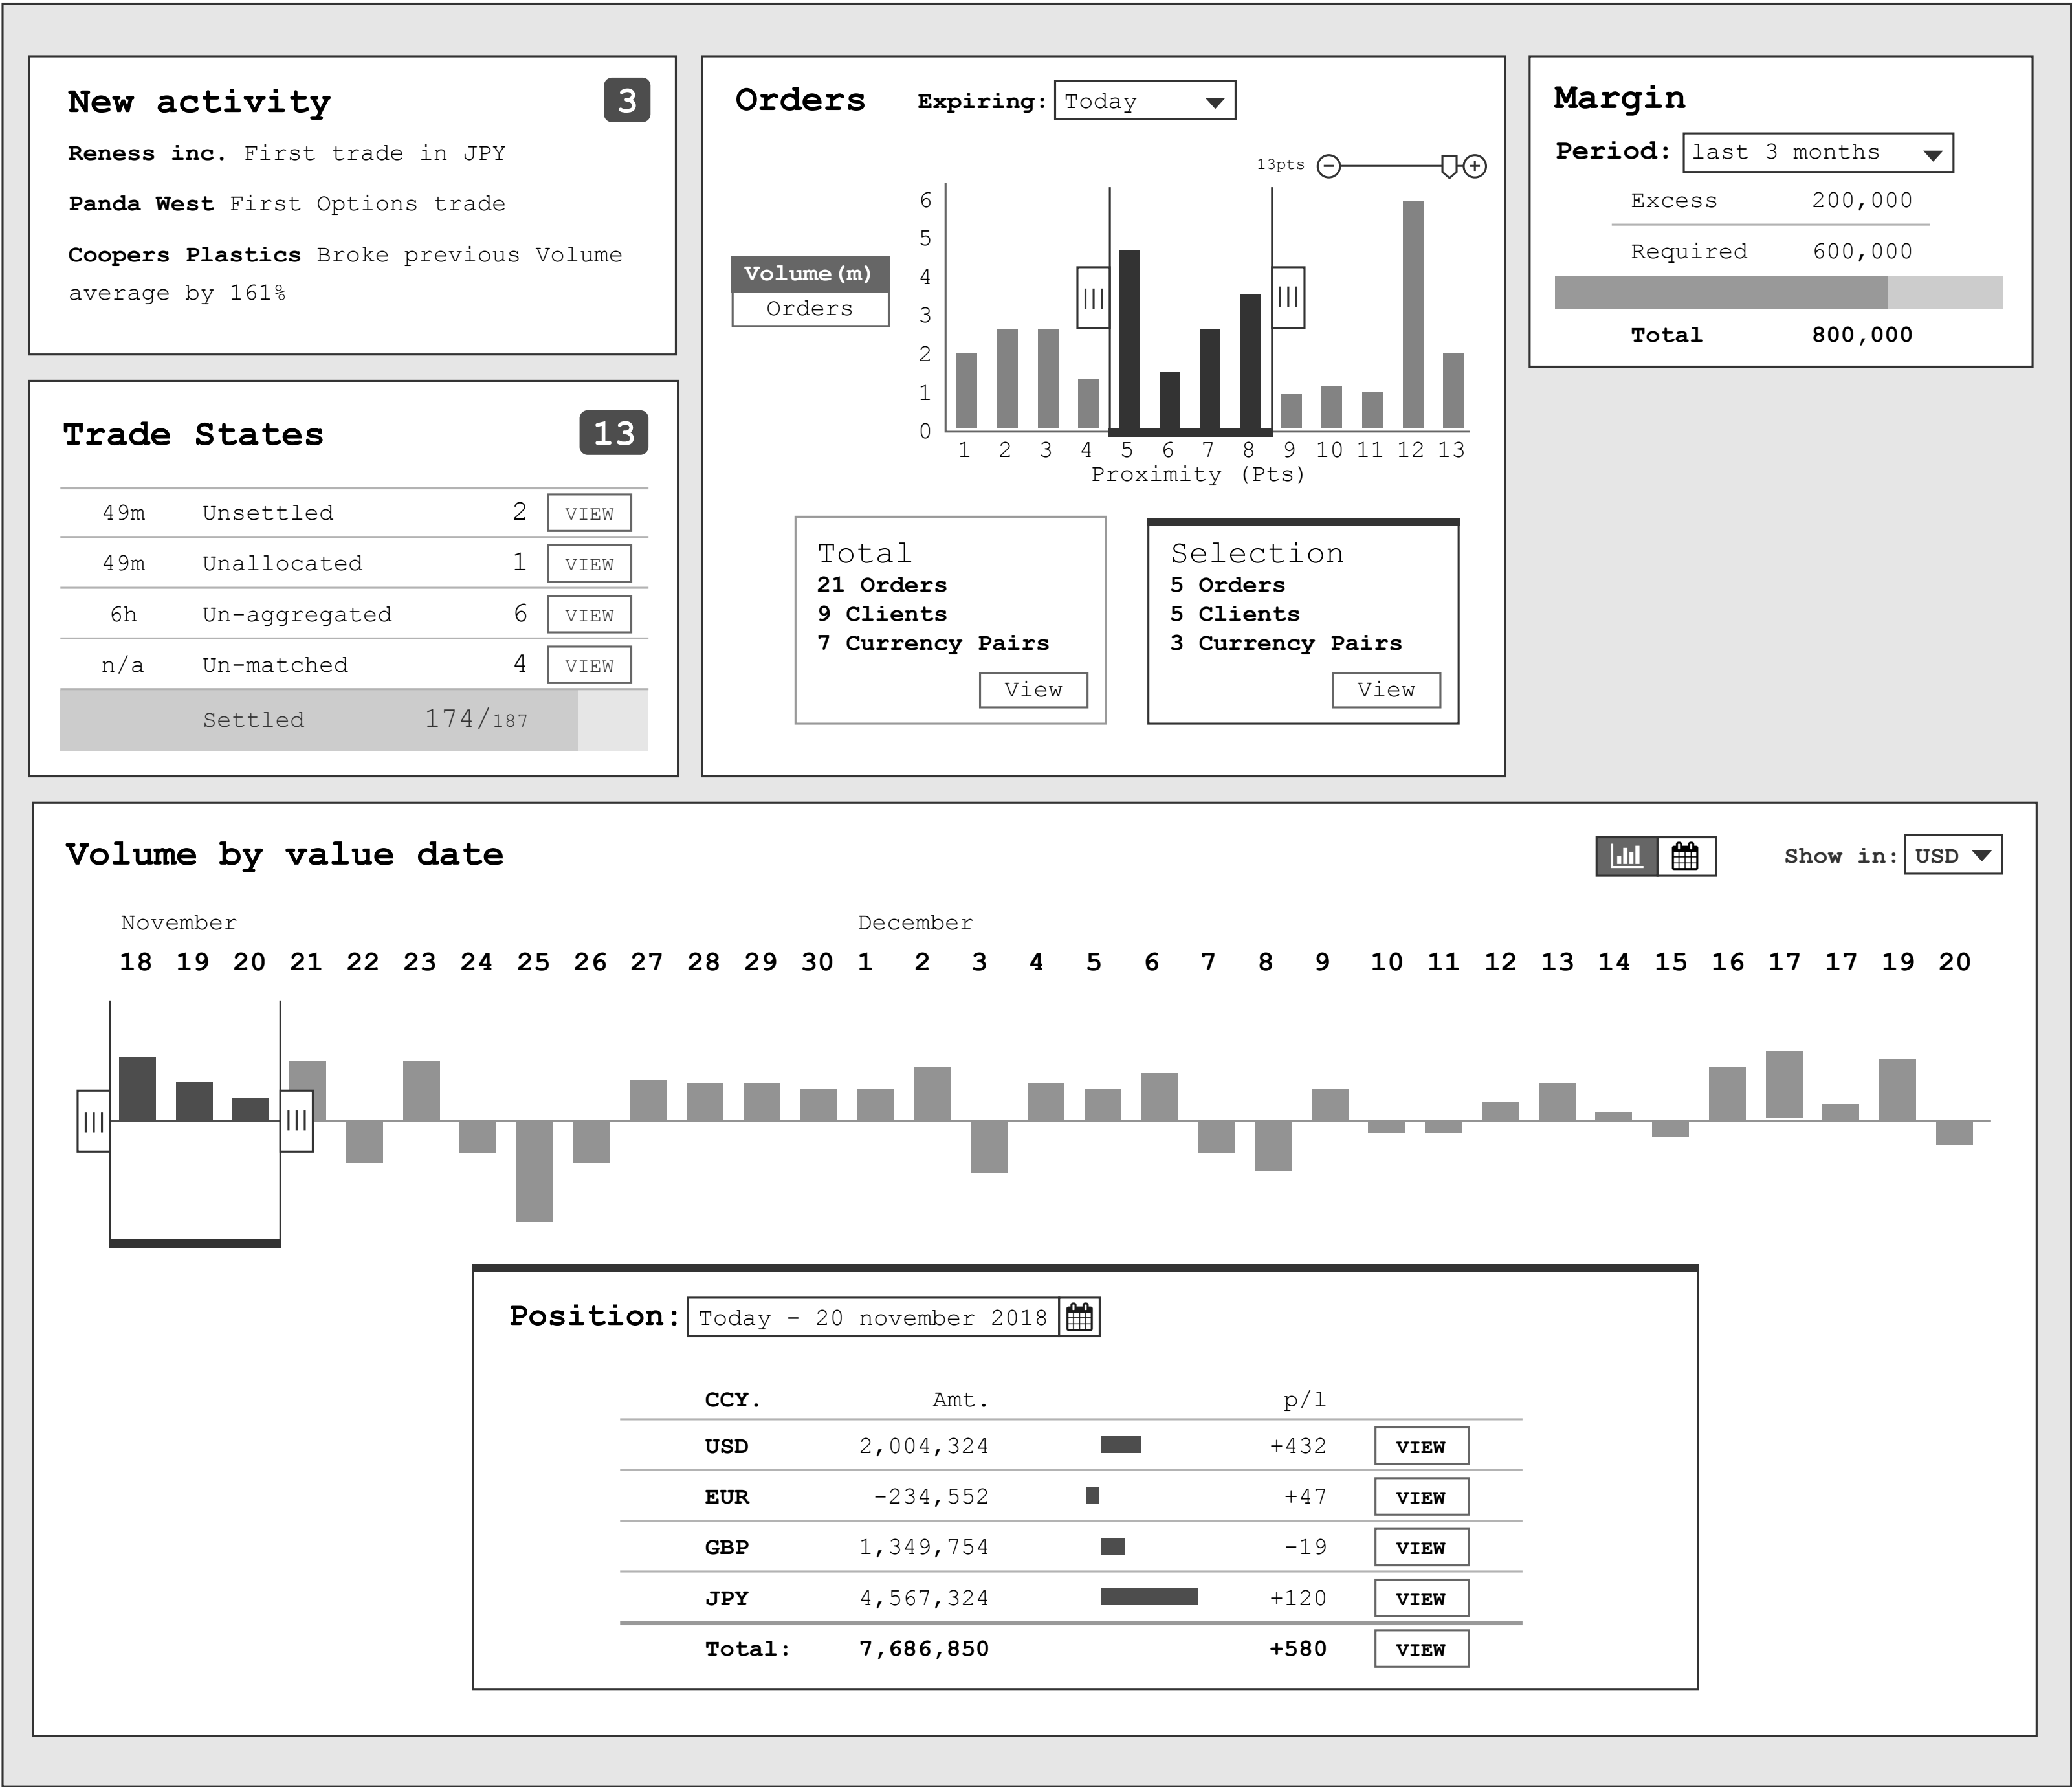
New activity 3

**Reness inc.** First trade in JPY

**Panda West** First Options trade

**Coopers Plastics** Broke previous Volume average by 161%

Trade States 13

| | | | |
|---|---|---|---|
| 49m | Unsettled | 2 | VIEW |
| 49m | Unallocated | 1 | VIEW |
| 6h | Un-aggregated | 6 | VIEW |
| n/a | Un-matched | 4 | VIEW |
| | Settled | 174/187 | |

Orders Expiring: Today

13pts

Volume (m)
Orders

6 5 4 3 2 1 0

1 2 3 4 5 6 7 8 9 10 11 12 13
Proximity (Pts)

Total
21 Orders
9 Clients
7 Currency Pairs
View

Selection
5 Orders
5 Clients
3 Currency Pairs
View

Margin
Period: last 3 months
Excess 200,000
Required 600,000
Total 800,000

Volume by value date

Show in: USD

November December
18 19 20 21 22 23 24 25 26 27 28 29 30 1 2 3 4 5 6 7 8 9 10 11 12 13 14 15 16 17 17 19 20

Position: Today - 20 november 2018

| CCY. | Amt. | p/l | |
|---|---|---|---|
| USD | 2,004,324 | +432 | VIEW |
| EUR | -234,552 | +47 | VIEW |
| GBP | 1,349,754 | -19 | VIEW |
| JPY | 4,567,324 | +120 | VIEW |
| Total: | 7,686,850 | +580 | VIEW |